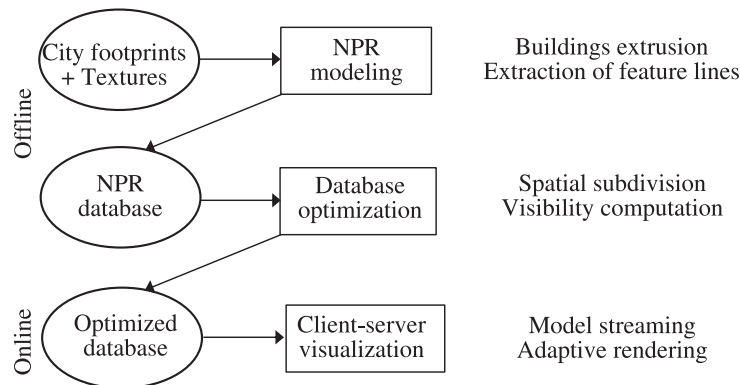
Offline

City footprints + Textures

NPR modeling

Buildings extrusion
Extraction of feature lines

NPR database

Database optimization

Spatial subdivision
Visibility computation

Online

Optimized database

Client-server visualization

Model streaming
Adaptive rendering